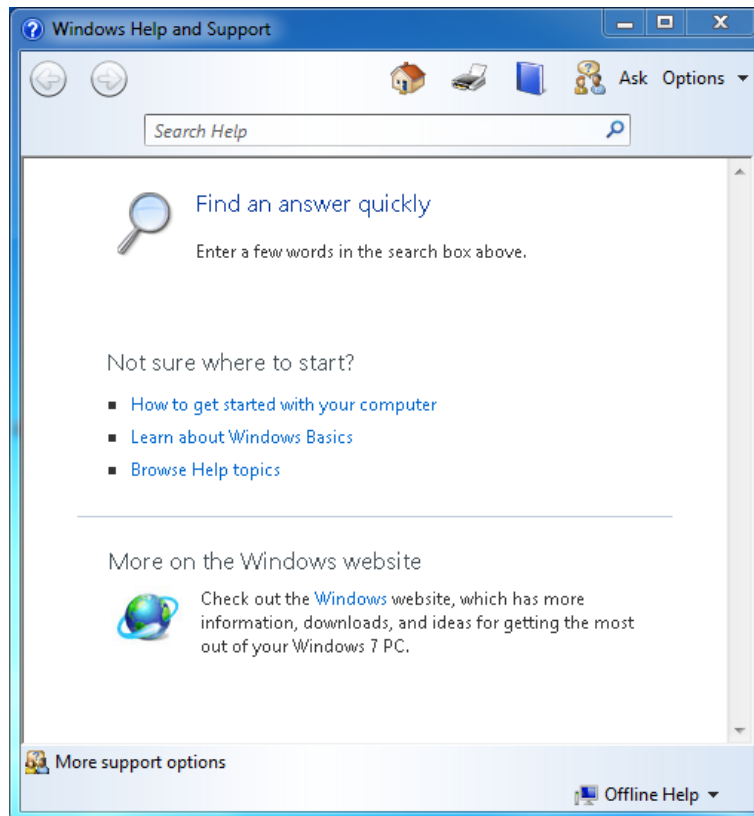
Windows Help and Support

Ask Options

Search Help

Find an answer quickly

Enter a few words in the search box above.

Not sure where to start?

- How to get started with your computer
- Learn about Windows Basics
- Browse Help topics

More on the Windows website

Check out the Windows website, which has more information, downloads, and ideas for getting the most out of your Windows 7 PC.

More support options

Offline Help